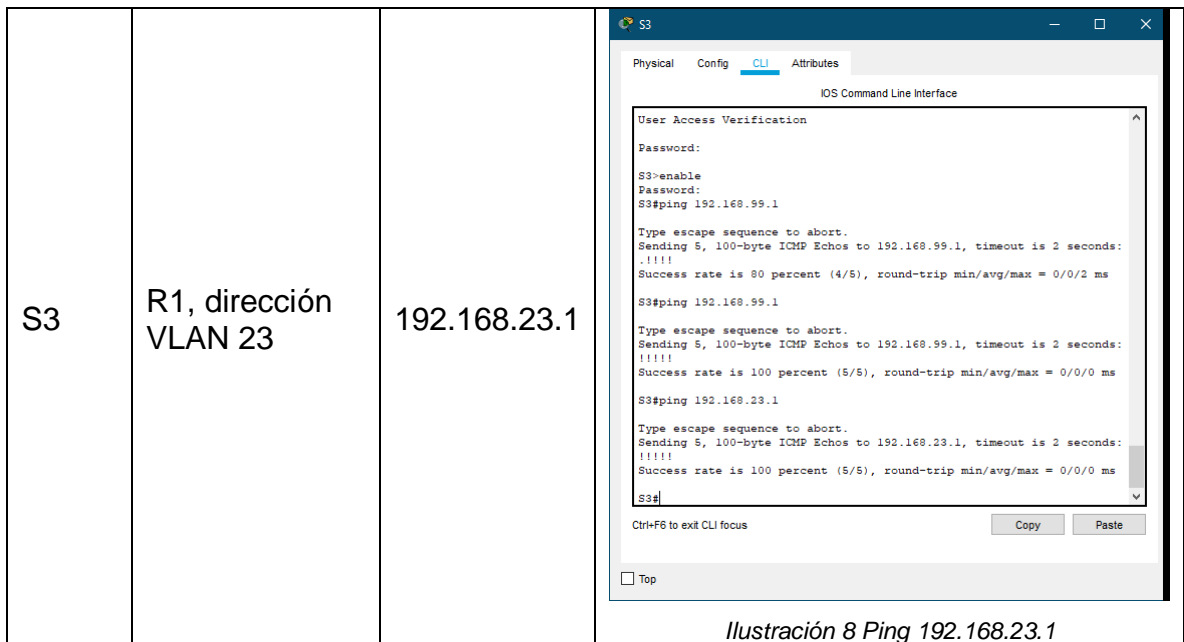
| S3 | R1, dirección VLAN 23 | 192.168.23.1 | S3<br>Physical Config CLI Attributes<br>IOS Command Line Interface<br>User Access Verification<br>Password:<br>S3>enable<br>Password:<br>S3#ping 192.168.99.1<br>Type escape sequence to abort.<br>Sending 5, 100-byte ICMP Echos to 192.168.99.1, timeout is 2 seconds:<br>.!!!!<br>Success rate is 80 percent (4/5), round-trip min/avg/max = 0/0/2 ms<br>S3#ping 192.168.99.1<br>Type escape sequence to abort.<br>Sending 5, 100-byte ICMP Echos to 192.168.99.1, timeout is 2 seconds:<br>!!!!!<br>Success rate is 100 percent (5/5), round-trip min/avg/max = 0/0/0 ms<br>S3#ping 192.168.23.1<br>Type escape sequence to abort.<br>Sending 5, 100-byte ICMP Echos to 192.168.23.1, timeout is 2 seconds:<br>!!!!!<br>Success rate is 100 percent (5/5), round-trip min/avg/max = 0/0/0 ms<br>S3#<br>Ctrl+F6 to exit CLI focus Copy Paste<br>Top<br>Ilustración 8 Ping 192.168.23.1 |